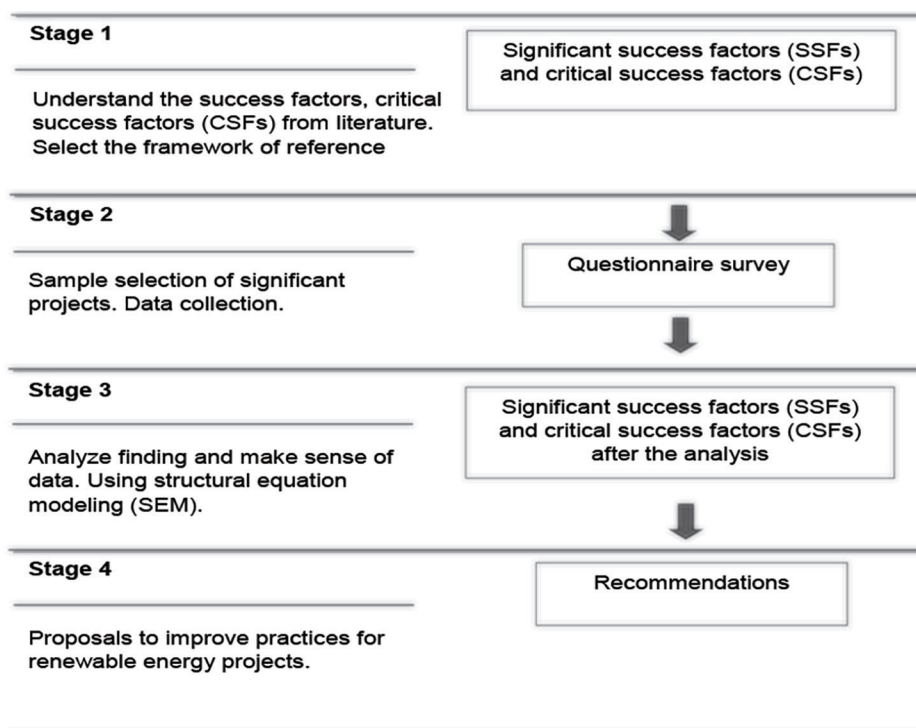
Stage 1

Understand the success factors, critical success factors (CSFs) from literature. Select the framework of reference

Significant success factors (SSFs) and critical success factors (CSFs)

Stage 2

Sample selection of significant projects. Data collection.

Questionnaire survey

Stage 3

Analyze finding and make sense of data. Using structural equation modeling (SEM).

Significant success factors (SSFs) and critical success factors (CSFs) after the analysis

Stage 4

Proposals to improve practices for renewable energy projects.

Recommendations